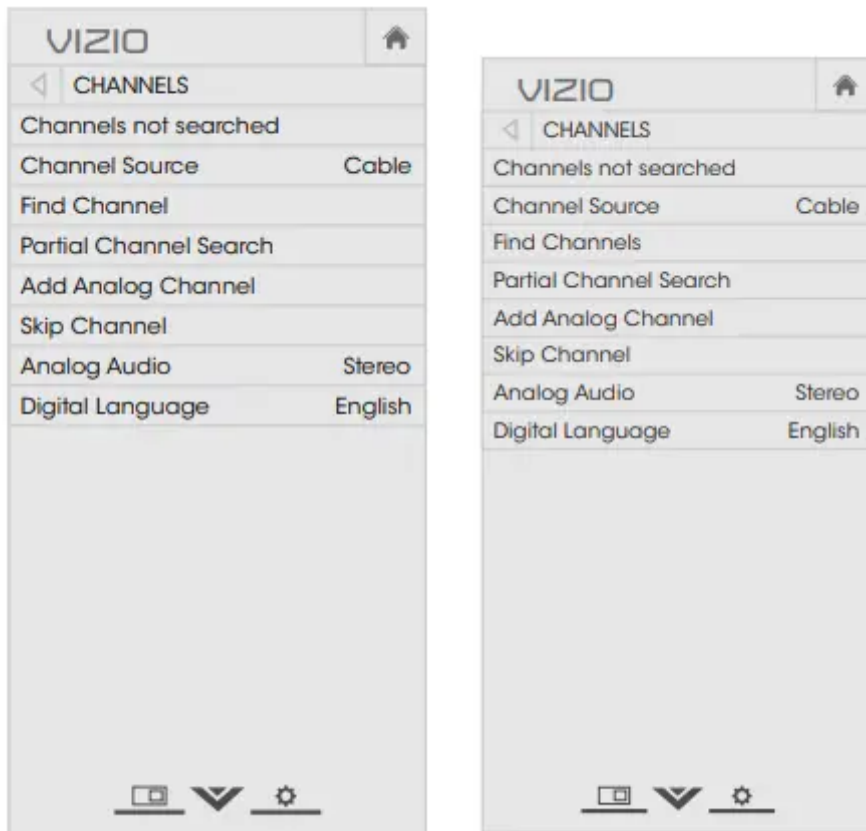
VIZIO

CHANNELS

Channels not searched

Channel Source Cable

Find Channel

Partial Channel Search

Add Analog Channel

Skip Channel

Analog Audio Stereo

Digital Language English

VIZIO

CHANNELS

Channels not searched

Channel Source Cable

Find Channels

Partial Channel Search

Add Analog Channel

Skip Channel

Analog Audio Stereo

Digital Language English